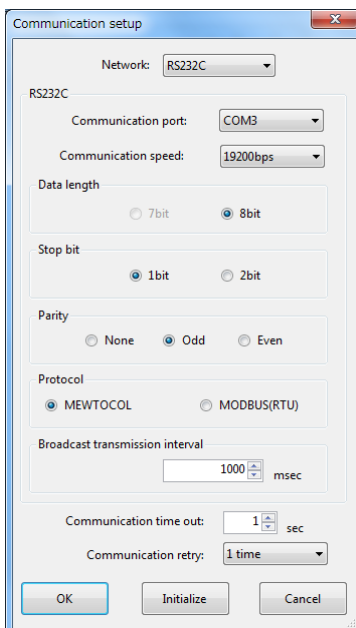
Communication setup

Network: RS232C

RS232C

Communication port: COM3

Communication speed: 19200bps

Data length

7bit 8bit

Stop bit

1bit 2bit

Parity

None Odd Even

Protocol

MEWTOCOL MODBUS(RTU)

Broadcast transmission interval

1000 msec

Communication time out: 1 sec

Communication retry: 1 time

OK Initialize Cancel